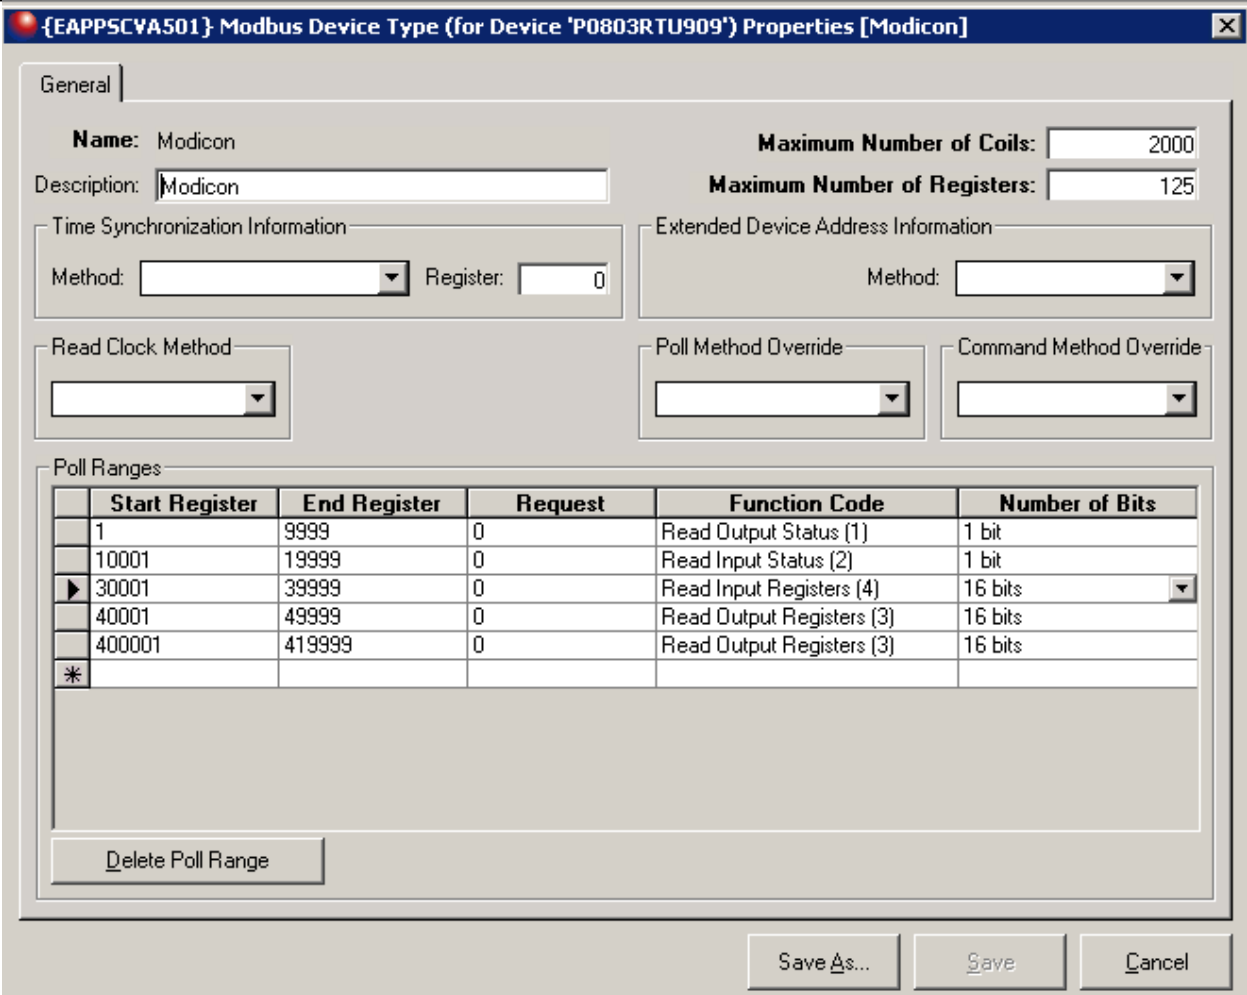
{EAPPSC¥A501} Modbus Device Type (for Device 'P0803RTU909') Properties [Modicon]

General

Name: Modicon

Description: Modicon

Maximum Number of Coils: 2000

Maximum Number of Registers: 125

Time Synchronization Information

Method:

Register: 0

Extended Device Address Information

Method:

Read Clock Method

Poll Method Override

Command Method Override

Poll Ranges

| | Start Register | End Register | Request | Function Code | Number of Bits |
|---|---|---|---|---|---|
| | 1 | 9999 | 0 | Read Output Status (1) | 1 bit |
| | 10001 | 19999 | 0 | Read Input Status (2) | 1 bit |
| ▶ | 30001 | 39999 | 0 | Read Input Registers (4) | 16 bits |
| | 40001 | 49999 | 0 | Read Output Registers (3) | 16 bits |
| | 400001 | 419999 | 0 | Read Output Registers (3) | 16 bits |
| * | | | | | |

Delete Poll Range

Save As...

Save

Cancel